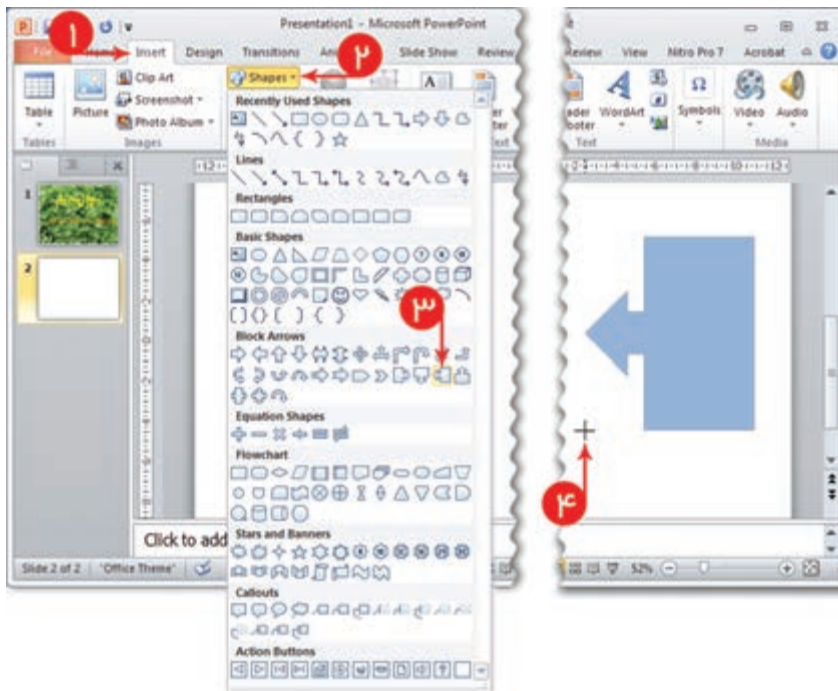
Presentation1 - Microsoft PowerPoint

File Home Insert Design Transitions Animations Slide Show Review

Review View Nitro Pro 7 Acrobat

۱ ۲

Table Picture Clip Art Screenshot Photo Album

Tables Images

Shapes

Recently Used Shapes

Lines

Rectangles

Basic Shapes

Block Arrows

Equation Shapes

Flowchart

Stars and Banners

Callouts

Action Buttons

۳

Header & Footer WordArt Symbols Video Audio

Text Media

۴

Click to add

Slide 2 of 2 "Office Theme" 52%